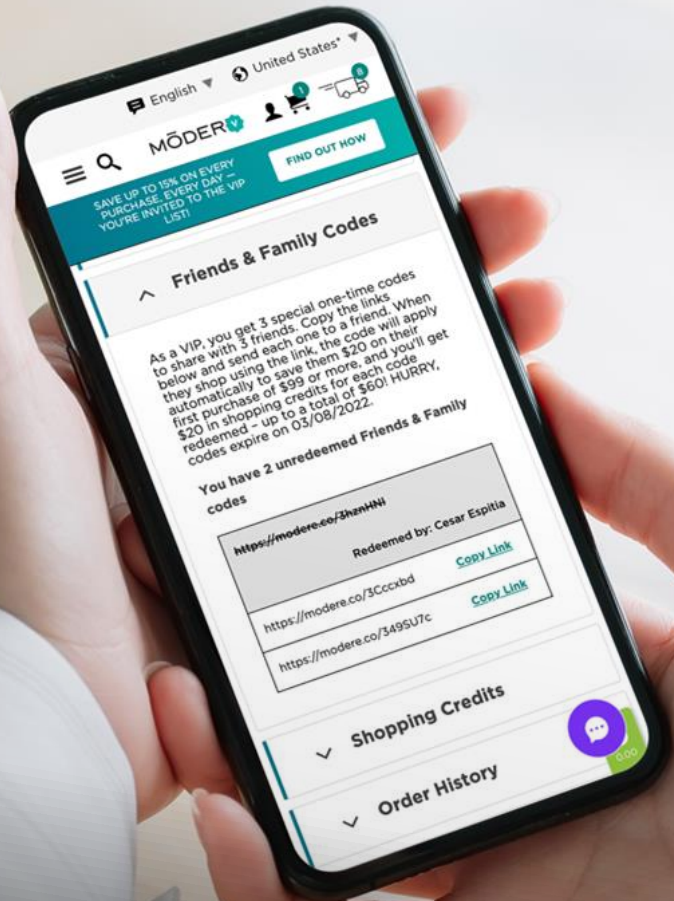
English ▼ United States* ▼

1 8

MODERE V

FIND OUT HOW

SAVE UP TO 15% ON EVERY PURCHASE, EVERY DAY — YOU'RE INVITED TO THE VIP LIST!

Friends & Family Codes

As a VIP, you get 3 special one-time codes to share with 3 friends. Copy the links below and send each one to a friend. When they shop using the link, the code will apply automatically to save them $20 on their first purchase of $99 or more, and you'll get $20 in shopping credits for each code redeemed – up to a total of $60! HURRY, codes expire on 03/08/2022.

You have 2 unredeemed Friends & Family codes

| | |
|---|---|
| ~~https://modere.co/3hznHNI~~ | Redeemed by: Cesar Espitia |
| https://modere.co/3Cccxbd | Copy Link |
| https://modere.co/349SU7c | Copy Link |

Shopping Credits

Order History

0.00